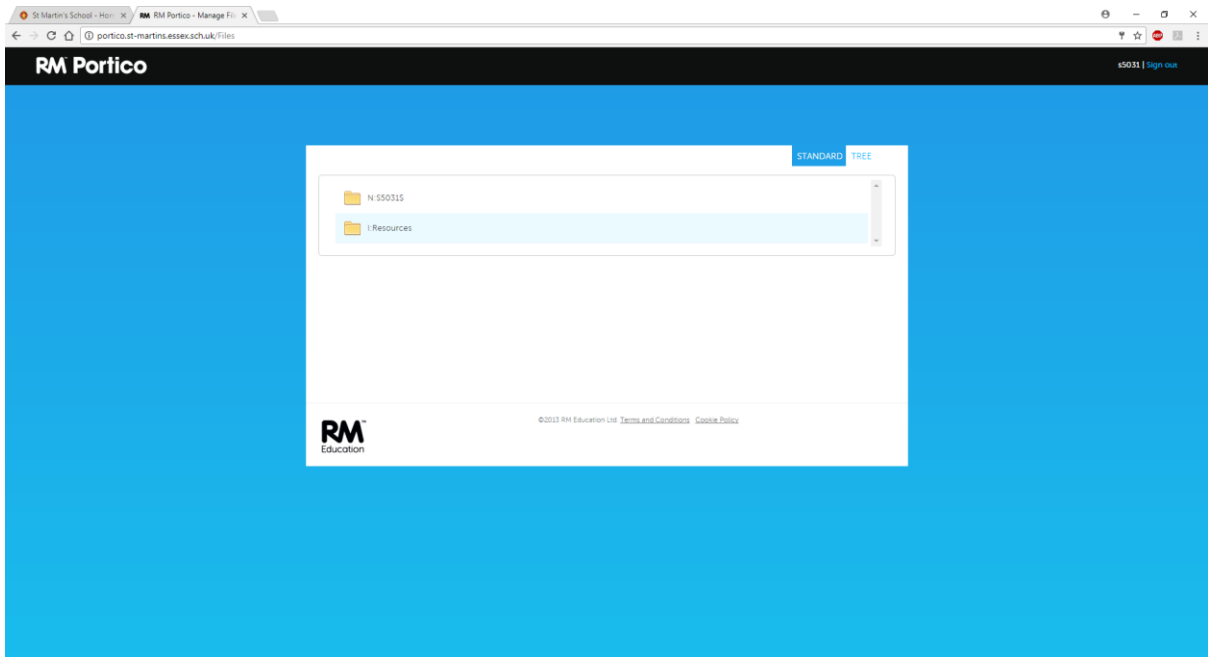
St Martin's School - Hom ×
RM Portico - Manage Fil ×

portico.st-martins.essex.sch.uk/Files

RM Portico

s5031 | Sign out

STANDARD TREE

N:S5031$

I:Resources

RM Education

©2013 RM Education Ltd. Terms and Conditions Cookie Policy